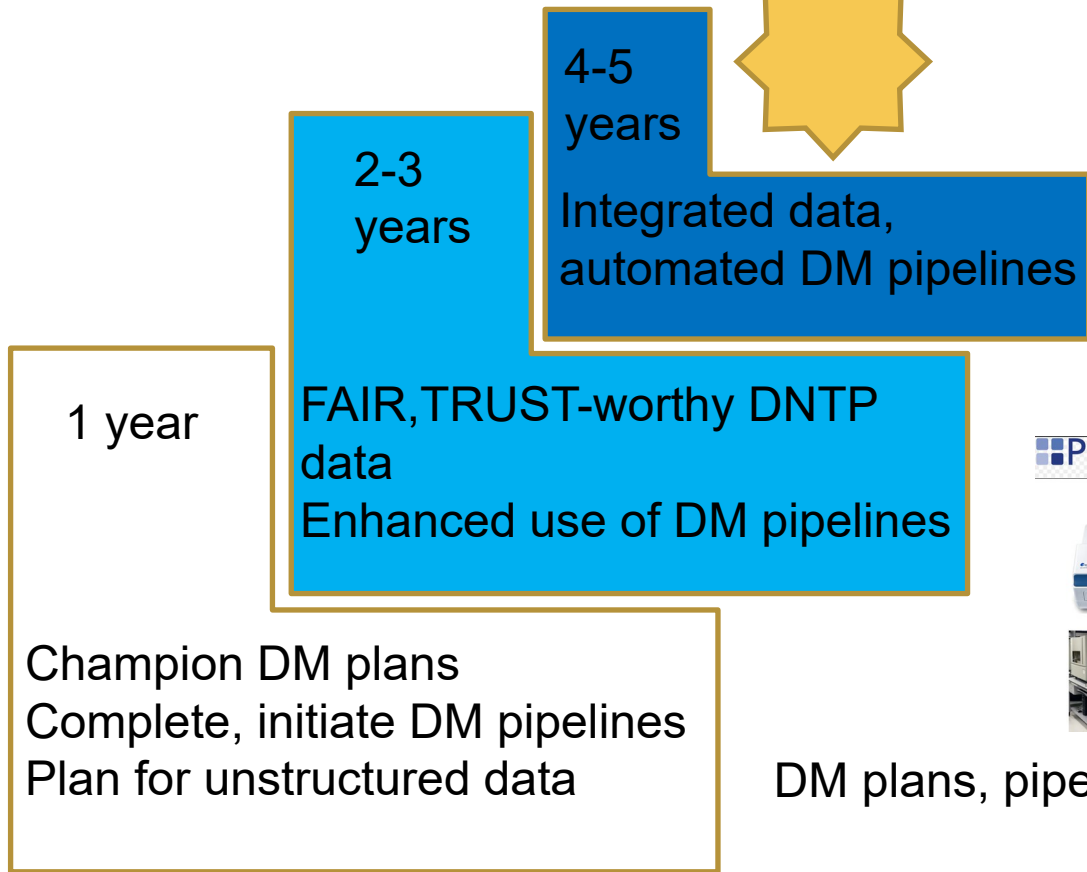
4-5 years

Integrated data, automated DM pipelines

2-3 years

FAIR,TRUST-worthy DNTP data
Enhanced use of DM pipelines

1 year

Champion DM plans
Complete, initiate DM pipelines
Plan for unstructured data

P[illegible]

DM plans, pipe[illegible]